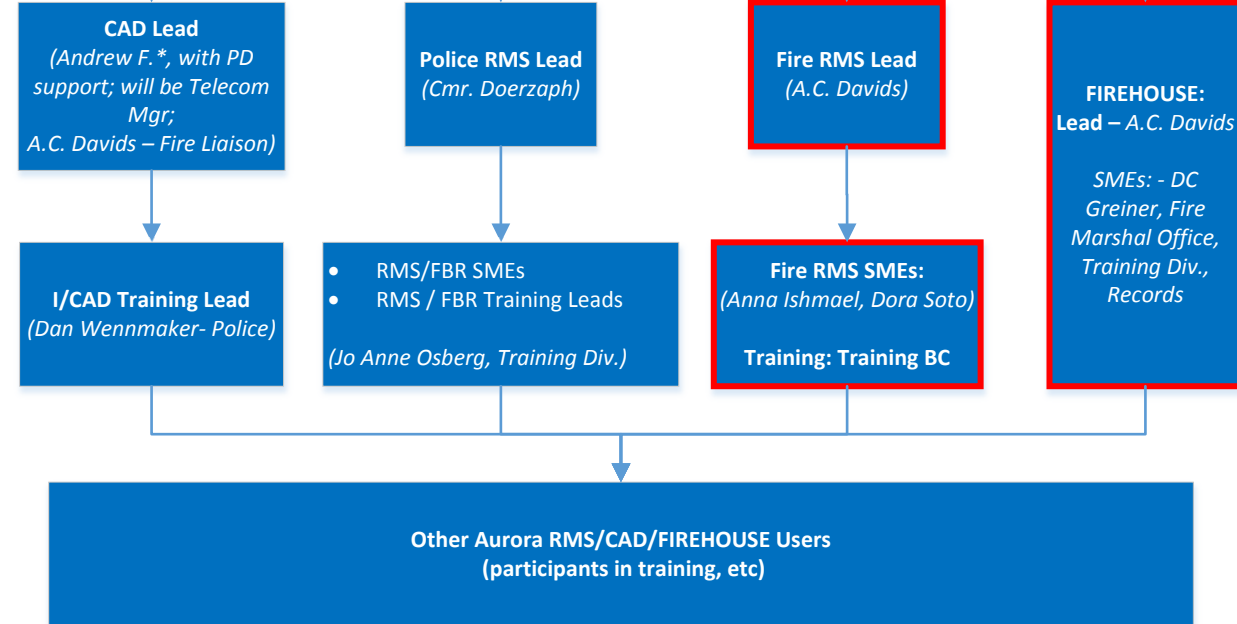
CAD Lead
(Andrew F.*, with PD support; will be Telecom Mgr;
A.C. Davids – Fire Liaison)

Police RMS Lead
(Cmr. Doerzaph)

Fire RMS Lead
(A.C. Davids)

FIREHOUSE:
Lead – A.C. Davids

SMEs: - DC Greiner, Fire Marshal Office, Training Div., Records

I/CAD Training Lead
(Dan Wennmaker- Police)

- RMS/FBR SMEs
- RMS / FBR Training Leads

(Jo Anne Osberg, Training Div.)

Fire RMS SMEs:
(Anna Ishmael, Dora Soto)

Training: Training BC

Other Aurora RMS/CAD/FIREHOUSE Users
(participants in training, etc)